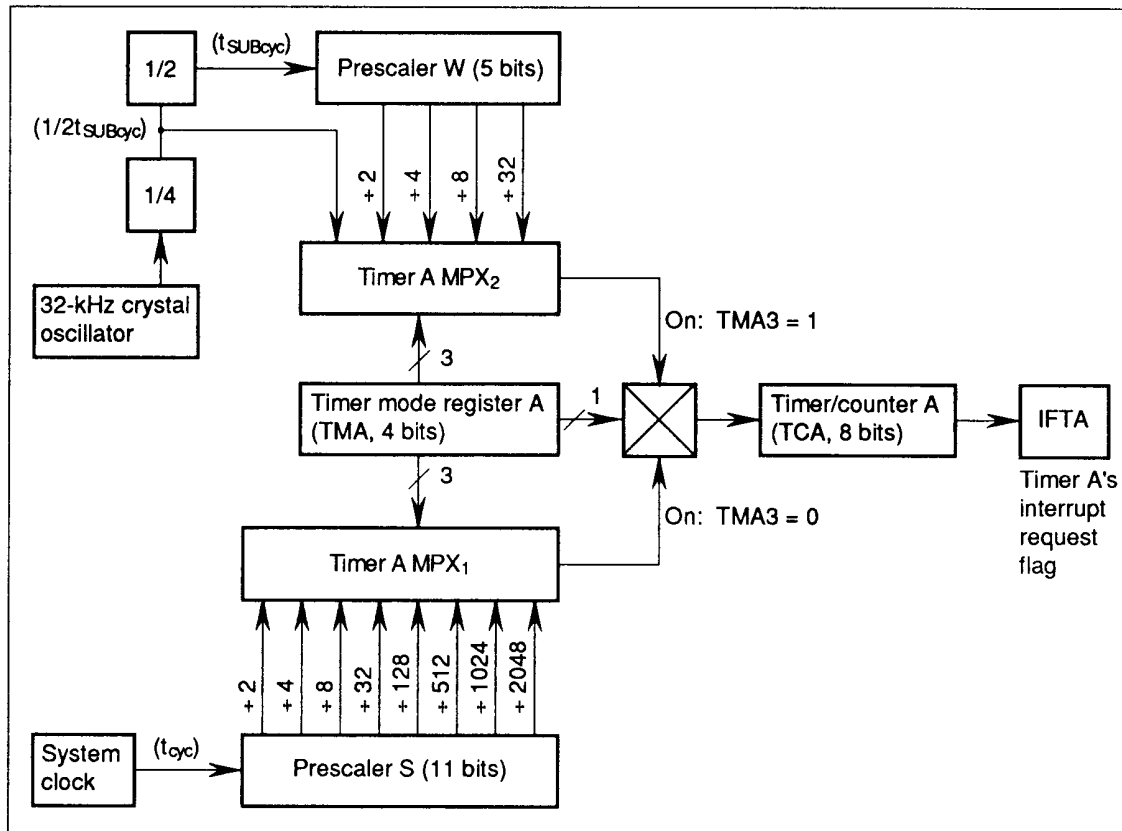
1/2

($t_{SUBcyc}$)

Prescaler W (5 bits)

($1/2t_{SUBcyc}$)

÷ 2 ÷ 4 ÷ 8 ÷ 32

1/4

32-kHz crystal oscillator

Timer A MPX$_2$

On: TMA3 = 1

3

Timer mode register A (TMA, 4 bits)

1

Timer/counter A (TCA, 8 bits)

IFTA

Timer A's interrupt request flag

3

On: TMA3 = 0

Timer A MPX$_1$

÷ 2 ÷ 4 ÷ 8 ÷ 32 ÷ 128 ÷ 512 ÷ 1024 ÷ 2048

System clock

($t_{cyc}$)

Prescaler S (11 bits)